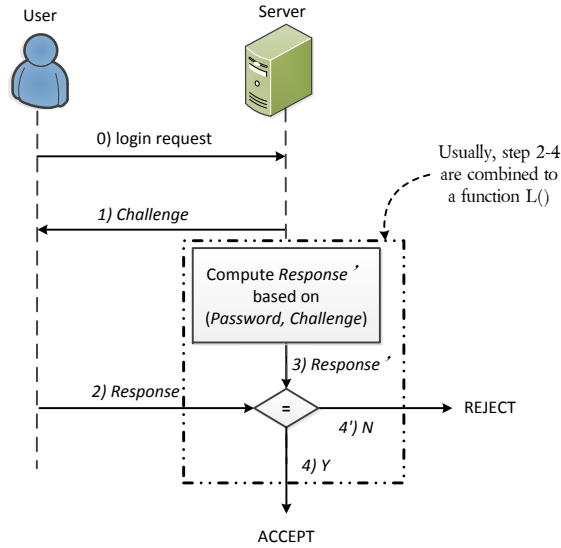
User

Server

0) login request

Usually, step 2-4 are combined to a function L()

1) Challenge

Compute Response′ based on (Password, Challenge)

3) Response′

2) Response

=

REJECT

4′) N

4) Y

ACCEPT